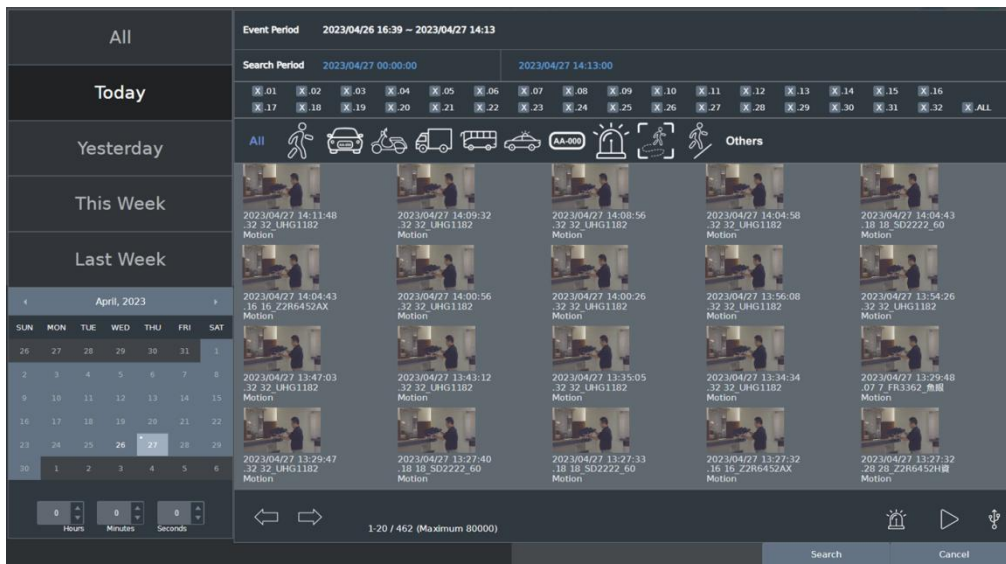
All

Today

Yesterday

This Week

Last Week

April, 2023

| SUN | MON | TUE | WED | THU | FRI | SAT |
|---|---|---|---|---|---|---|
| 26 | 27 | 28 | 29 | 30 | 31 | 1 |
| 2 | 3 | 4 | 5 | 6 | 7 | 8 |
| 9 | 10 | 11 | 12 | 13 | 14 | 15 |
| 16 | 17 | 18 | 19 | 20 | 21 | 22 |
| 23 | 24 | 25 | 26 | 27 | 28 | 29 |
| 30 | 1 | 2 | 3 | 4 | 5 | 6 |

0 Hours 0 Minutes 0 Seconds

Event Period 2023/04/26 16:39 ~ 2023/04/27 14:13

Search Period 2023/04/27 00:00:00 2023/04/27 14:13:00

X .01 X .02 X .03 X .04 X .05 X .06 X .07 X .08 X .09 X .10 X .11 X .12 X .13 X .14 X .15 X .16
X .17 X .18 X .19 X .20 X .21 X .22 X .23 X .24 X .25 X .26 X .27 X .28 X .29 X .30 X .31 X .32 X .ALL

All AA-000 Others

2023/04/27 14:11:48 .32 32_UHG1182 Motion
2023/04/27 14:09:32 .32 32_UHG1182 Motion
2023/04/27 14:08:56 .32 32_UHG1182 Motion
2023/04/27 14:04:58 .32 32_UHG1182 Motion
2023/04/27 14:04:43 .18 18_SD2222_60 Motion
2023/04/27 14:04:43 .16 16_Z2R6452AX Motion
2023/04/27 14:00:56 .32 32_UHG1182 Motion
2023/04/27 14:00:26 .32 32_UHG1182 Motion
2023/04/27 13:56:08 .32 32_UHG1182 Motion
2023/04/27 13:54:26 .32 32_UHG1182 Motion
2023/04/27 13:47:03 .32 32_UHG1182 Motion
2023/04/27 13:43:12 .32 32_UHG1182 Motion
2023/04/27 13:35:05 .32 32_UHG1182 Motion
2023/04/27 13:34:34 .32 32_UHG1182 Motion
2023/04/27 13:29:48 .07 7_FR3362_魚鰻 Motion
2023/04/27 13:29:47 .32 32_UHG1182 Motion
2023/04/27 13:27:40 .18 18_SD2222_60 Motion
2023/04/27 13:27:33 .18 18_SD2222_60 Motion
2023/04/27 13:27:32 .16 16_Z2R6452AX Motion
2023/04/27 13:27:32 .28 28_Z2R6452H資 Motion

1-20 / 462 (Maximum 80000)

Search Cancel